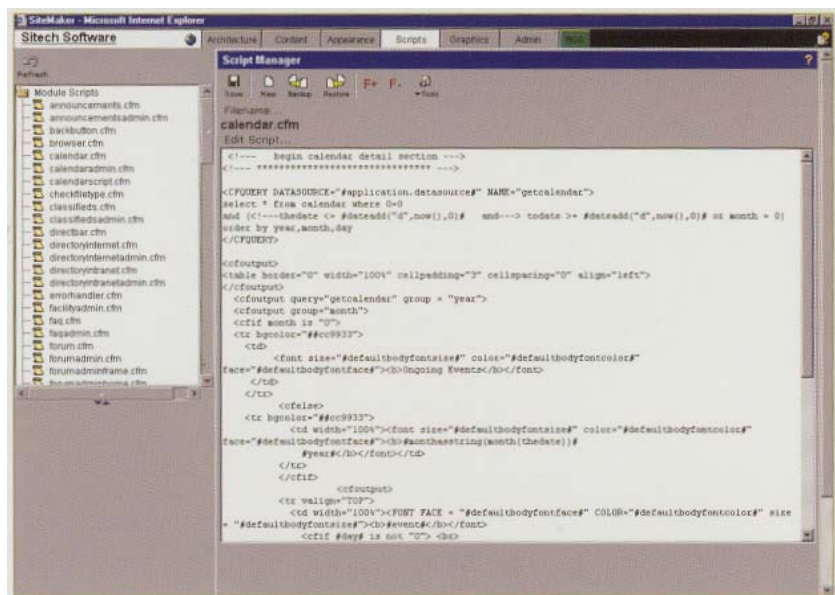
SiteMaker - Microsoft Internet Explorer

Sitech Software

Architecture | Content | Appearance | Scripts | Graphics | Admin

Refresh

Module Scripts
announcements.cfm
announcementsadmin.cfm
backbutton.cfm
browser.cfm
calendar.cfm
calendaradmin.cfm
calendarscript.cfm
checkfiletype.cfm
classifieds.cfm
classifiedsadmin.cfm
directbar.cfm
directoryinternet.cfm
directoryinternetadmin.cfm
directoryintranet.cfm
directoryintranetadmin.cfm
errorhandler.cfm
facilityadmin.cfm
faq.cfm
faqadmin.cfm
forum.cfm
forumadmin.cfm
forumadminframe.cfm
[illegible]

Script Manager

Save New Backup Restore F+ F- Tools

Filename...
calendar.cfm
Edit Script...

<!--- begin calendar detail section --->
<!--- ********************************* --->

<CFQUERY DATASOURCE="#application.datasource#" NAME="getcalendar">
select * from calendar where 0=0
and (<!---thedate <= #dateadd("d",now(),0)# and---> todate >= #dateadd("d",now(),0)# or month = 0)
order by year,month,day
</CFQUERY>

<cfoutput>
<table border="0" width="100%" cellpadding="3" cellspacing="0" align="left">
</cfoutput>
<cfoutput query="getcalendar" group = "year">
<cfoutput group="month">
<cfif month is "0">
<tr bgcolor="##cc9933">
<td>
<font size="#defaultbodyfontsize#" color="#defaultbodyfontcolor#"
face="#defaultbodyfontface#"><b>Ongoing Events</b></font>
</td>
</tr>
<cfelse>
<tr bgcolor="##cc9933">
<td width="100%"><font size="#defaultbodyfontsize#" color="#defaultbodyfontcolor#"
face="#defaultbodyfontface#"><b>#monthasstring(month(thedate))#
#year#</b></font></td>
</tr>
</cfif>
<cfoutput>
<tr valign="TOP">
<td width="100%"><FONT FACE = "#defaultbodyfontface#" COLOR="#defaultbodyfontcolor#" size
= "#defaultbodyfontsize#"><b>#event#</b></font>
<cfif #day# is not "0"> <br>